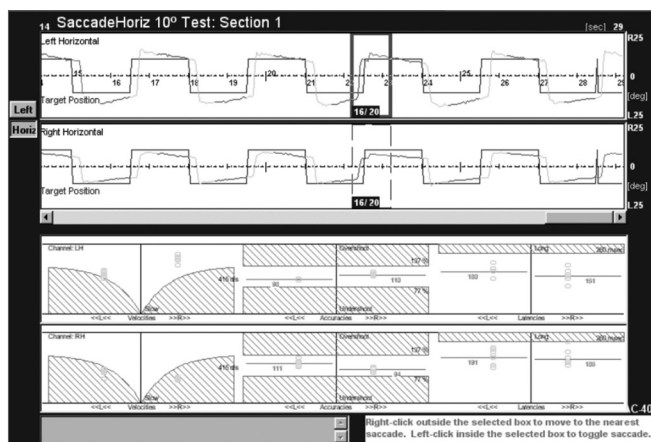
14 SaccadeHoriz 10º Test: Section 1

[sec] 29

Left Horizontal

R25

15 16 17 18 19 20 21 2 24 25 26 27 28 2

0

[deg]

Target Position

16/20

L25

Left

Horiz

Right Horizontal

R25

0

[deg]

Target Position

16/20

L25

Channel: LH

410 d/s

Slow

<<L<< Velocities >>R>>

Overshoot

107 %

93

110

77 %

Undershoot

<<L<< Accuracies >>R>>

103

Long

300 msec

101

<<L<< Latencies >>R>>

Channel: RH

410 d/s

Slow

<<L<< Velocities >>R>>

Overshoot

107 %

111

94

77 %

<<L<< Accuracies >>R>>

101

Long

300 msec

109

<<L<< Latencies >>R>>

C 40

Right-click outside the selected box to move to the nearest saccade. Left-click inside the selected box to toggle saccade.